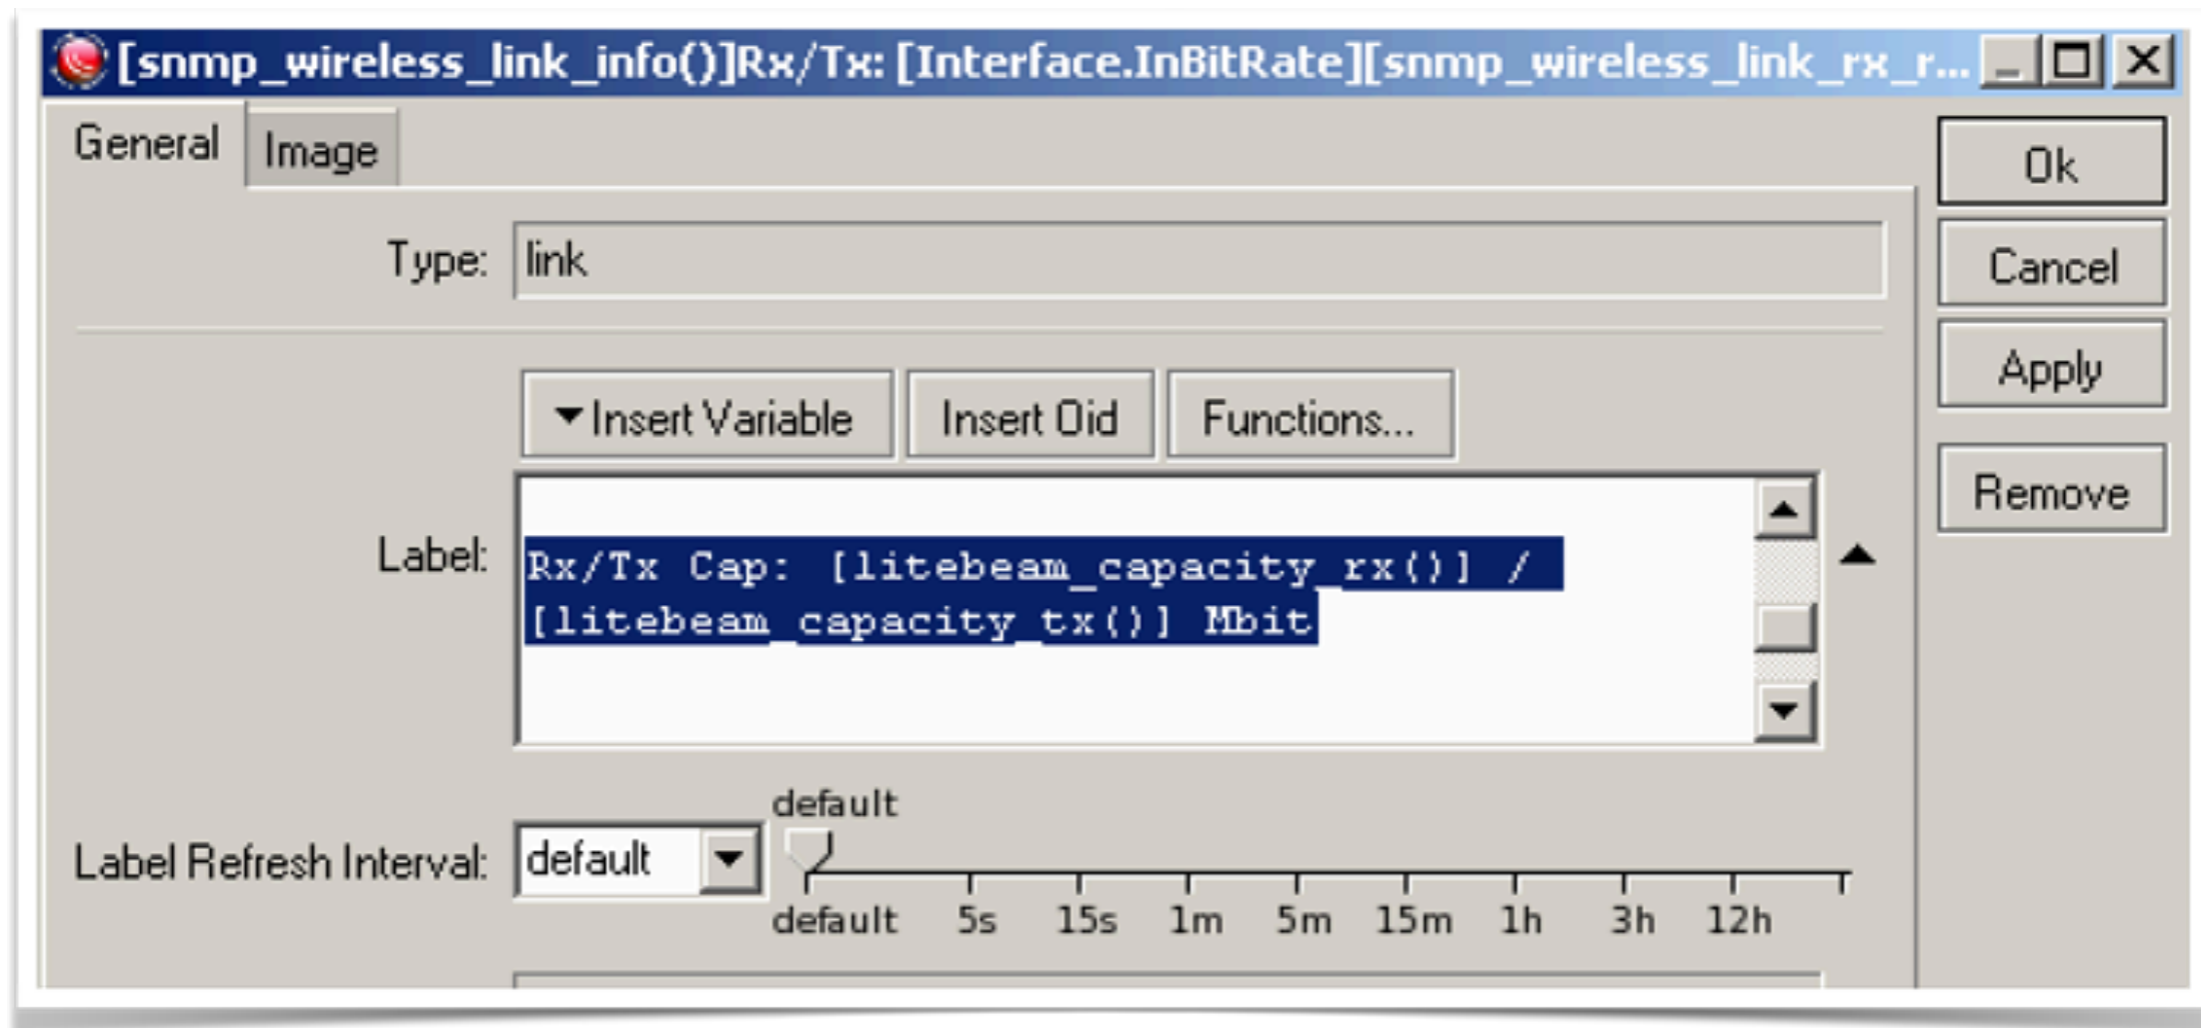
[snmp_wireless_link_info()]Rx/Tx: [Interface.InBitRate][snmp_wireless_link_rx_r...

General | Image

Ok
Cancel
Apply
Remove

Type: link

Insert Variable | Insert Oid | Functions...

Label: Rx/Tx Cap: [litebeam_capacity_rx()] / [litebeam_capacity_tx()] Mbit

Label Refresh Interval: default

default

default 5s 15s 1m 5m 15m 1h 3h 12h